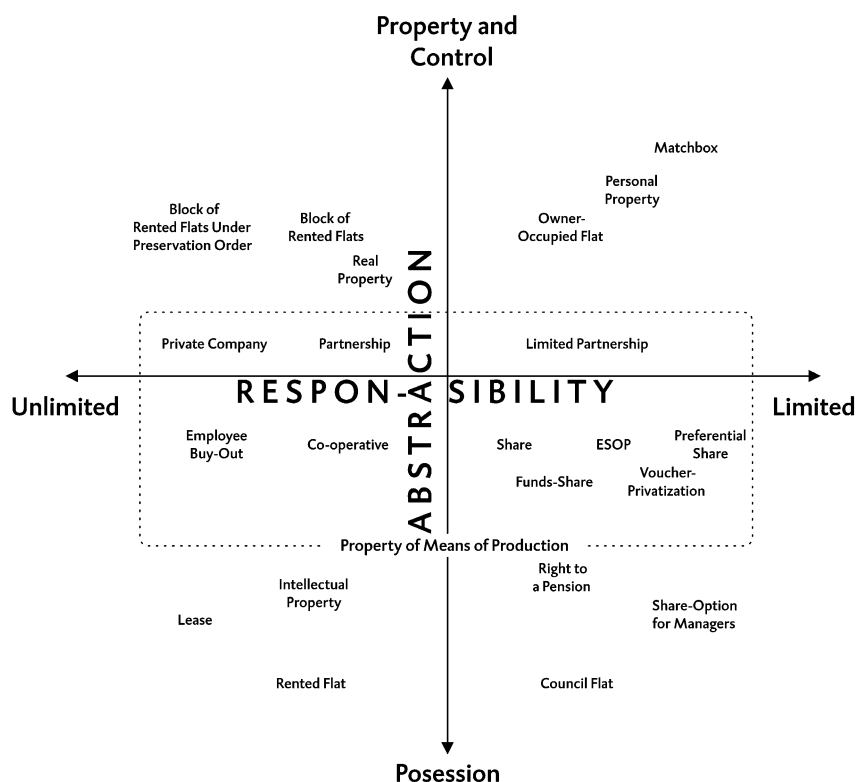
Property and Control

Matchbox

Personal Property

Block of Rented Flats Under Preservation Order

Block of Rented Flats

Owner-Occupied Flat

Real Property

Private Company

Partnership

Limited Partnership

Unlimited

RESPON-SIBILITY

Limited

ABSTRACTION

Employee Buy-Out

Co-operative

Share

ESOP

Preferential Share

Funds-Share

Voucher-Privatization

Property of Means of Production

Right to a Pension

Intellectual Property

Lease

Share-Option for Managers

Rented Flat

Council Flat

Posession